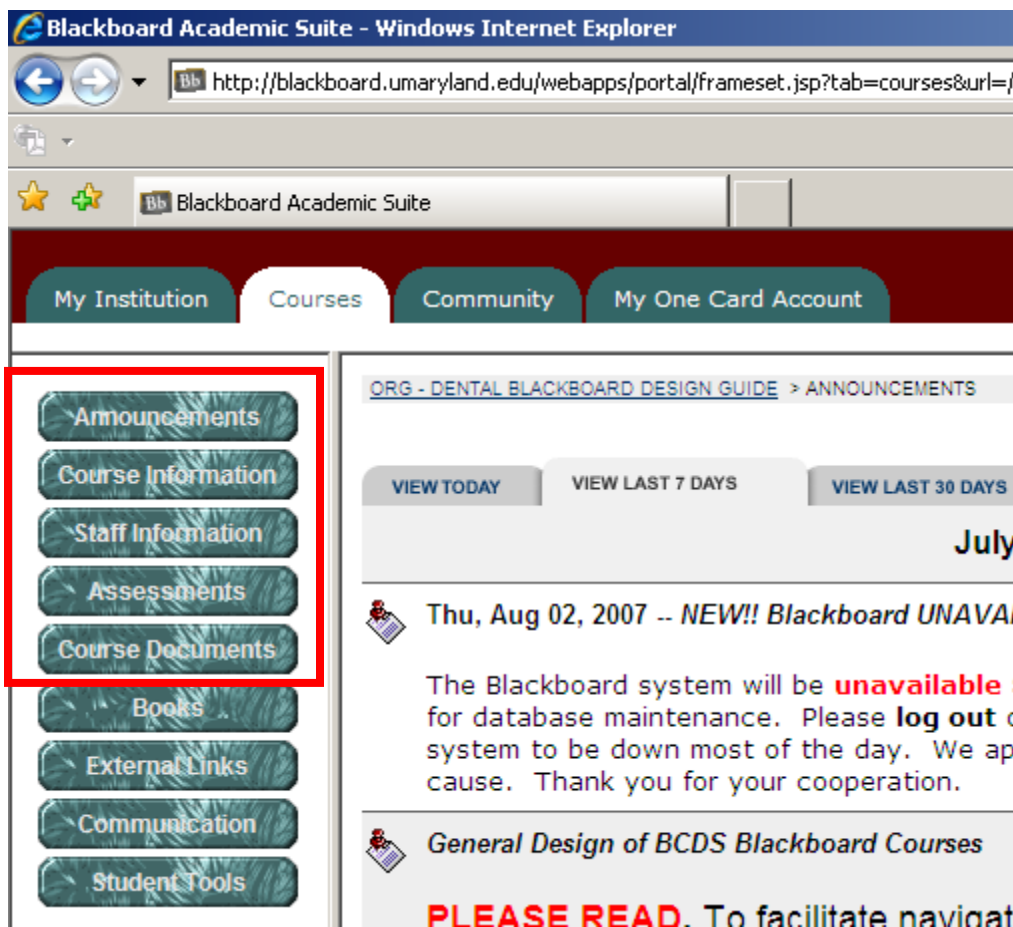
Blackboard Academic Suite - Windows Internet Explorer

http://blackboard.umaryland.edu/webapps/portal/frameset.jsp?tab=courses&url=/

Blackboard Academic Suite

My Institution
Courses
Community
My One Card Account

Announcements
Course Information
Staff Information
Assessments
Course Documents
Books
External Links
Communication
Student Tools

ORG - DENTAL BLACKBOARD DESIGN GUIDE > ANNOUNCEMENTS

VIEW TODAY
VIEW LAST 7 DAYS
VIEW LAST 30 DAYS

July

Thu, Aug 02, 2007 -- NEW!! Blackboard UNAVAI

The Blackboard system will be unavailable for database maintenance. Please log out system to be down most of the day. We ap cause. Thank you for your cooperation.

General Design of BCDS Blackboard Courses

PLEASE READ. To facilitate navigat